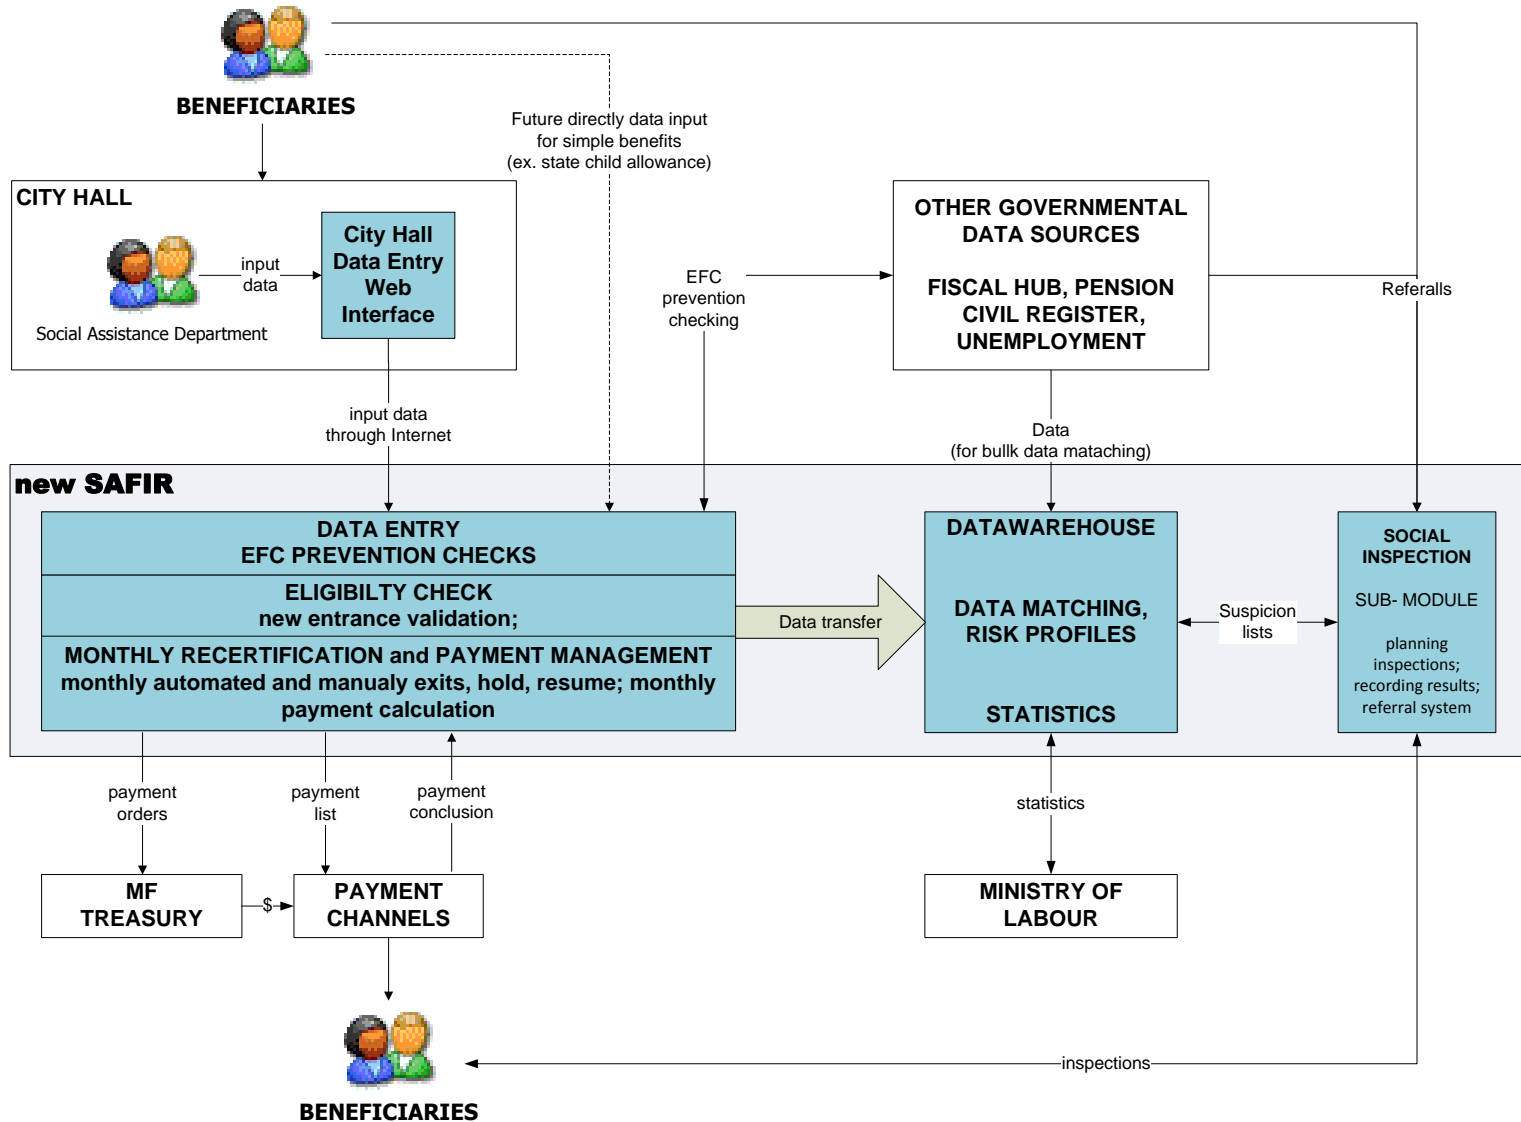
BENEFICIARIES

Future directly data input for simple benefits (ex. state child allowance)

CITY HALL

input data

City Hall Data Entry Web Interface

Social Assistance Department

EFC prevention checking

OTHER GOVERNMENTAL DATA SOURCES

FISCAL HUB, PENSION CIVIL REGISTER, UNEMPLOYMENT

Referalls

input data through Internet

Data (for bullk data mataching)

new SAFIR

DATA ENTRY
EFC PREVENTION CHECKS

ELIGIBILTY CHECK
new entrance validation;

MONTHLY RECERTIFICATION and PAYMENT MANAGEMENT
monthly automated and manualy exits, hold, resume; monthly payment calculation

Data transfer

DATAWAREHOUSE

DATA MATCHING, RISK PROFILES

STATISTICS

Suspicion lists

SOCIAL INSPECTION

SUB- MODULE

planning inspections; recording results; referral system

payment orders

payment list

payment conclusion

statistics

MF TREASURY

$

PAYMENT CHANNELS

MINISTRY OF LABOUR

inspections

BENEFICIARIES